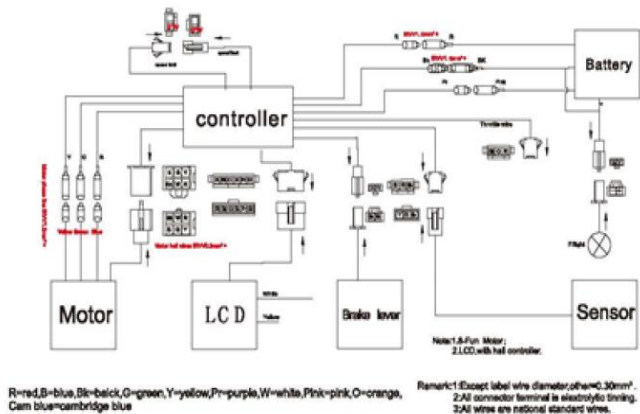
controller

Battery

Motor

LCD

Brake lever

Sensor

Throttle

Yellow Green Blue

Motor phase line

Motor hall wires

White

Yellow

Note:1.8-Fun Motor;
2.LCD,with hall controller.

R=red,B=blue,Bk=balck,G=green,Y=yellow,Pr=purple,W=white,Pink=pink,O=orange,
Cam blue=cambridge blue

Remark:1:Except label wire diameter,other=0.30mm².
2:All connector terminal is electrolytic tinning.
3:All wires are national standard wires.